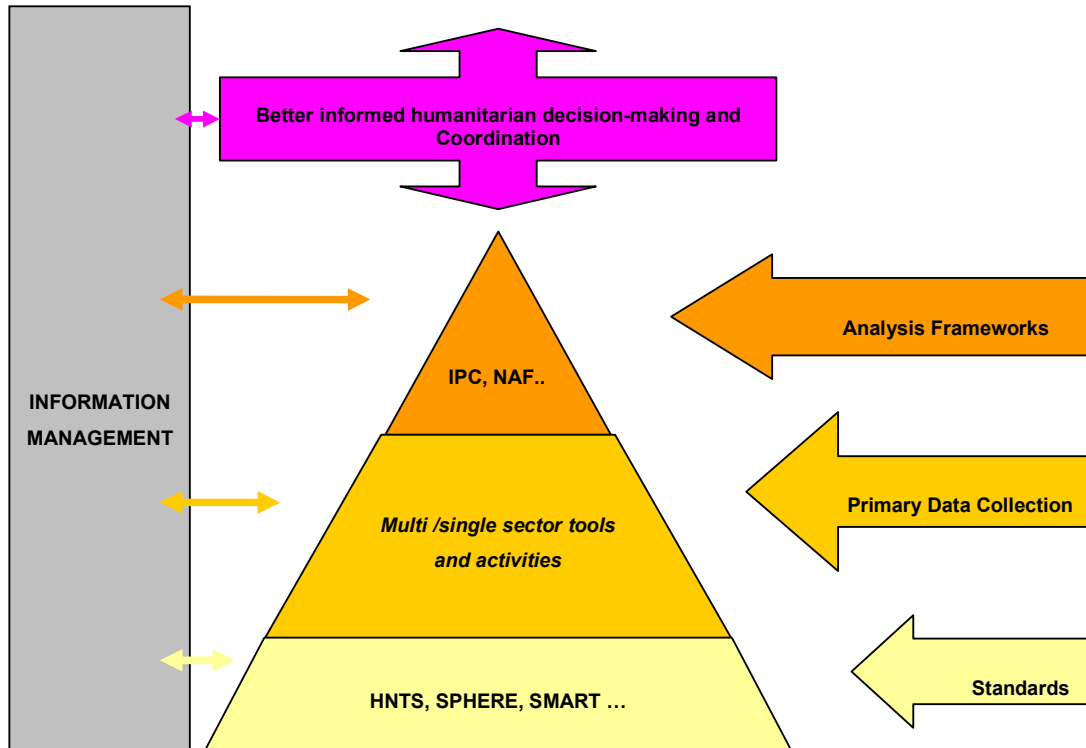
Better informed humanitarian decision-making and Coordination

INFORMATION MANAGEMENT

IPC, NAF..

Analysis Frameworks

Multi /single sector tools and activities

Primary Data Collection

HNTS, SPHERE, SMART …

Standards